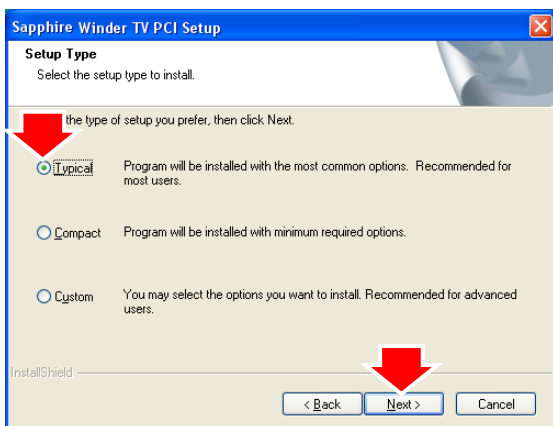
Sapphire Winder TV PCI Setup

Setup Type
Select the setup type to install.

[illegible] the type of setup you prefer, then click Next.

Typical Program will be installed with the most common options. Recommended for most users.

Compact Program will be installed with minimum required options.

Custom You may select the options you want to install. Recommended for advanced users.

InstallShield

< Back Next > Cancel